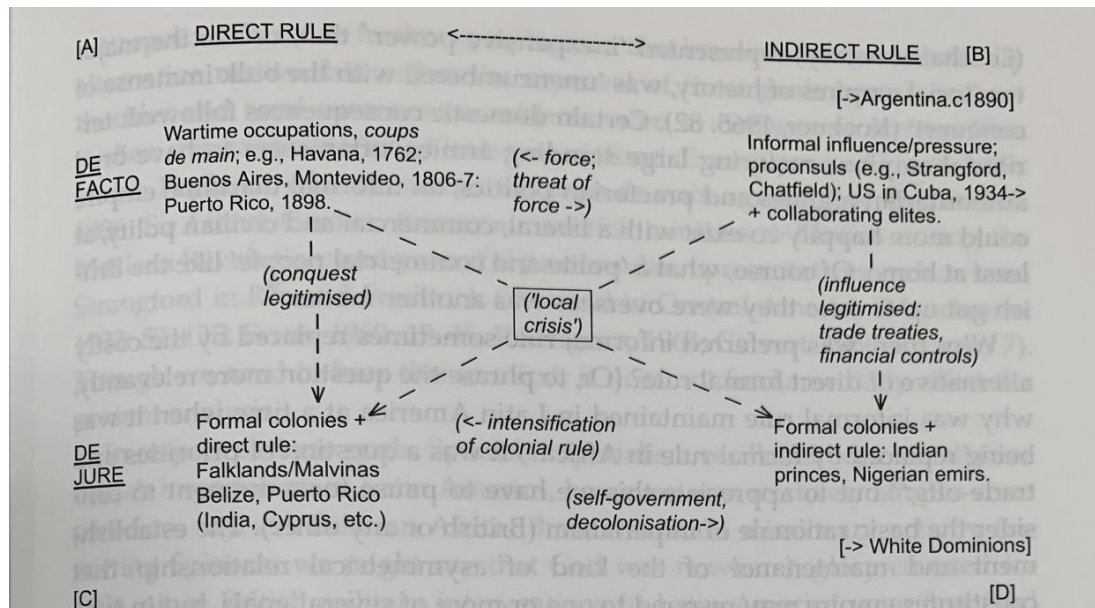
[A] DIRECT RULE <-----------------------> INDIRECT RULE [B]

[->Argentina.c1890]

DE FACTO

Wartime occupations, *coups de main*; e.g., Havana, 1762; Buenos Aires, Montevideo, 1806-7: Puerto Rico, 1898.

*(<- force; threat of force ->)*

Informal influence/pressure; proconsuls (e.g., Strangford, Chatfield); US in Cuba, 1934-> + collaborating elites.

*(conquest legitimised)*

*('local crisis')*

*(influence legitimised: trade treaties, financial controls)*

DE JURE

Formal colonies + direct rule: Falklands/Malvinas Belize, Puerto Rico (India, Cyprus, etc.)

*(<- intensification of colonial rule)*

*(self-government, decolonisation->)*

Formal colonies + indirect rule: Indian princes, Nigerian emirs.

[-> White Dominions]

[C] [D]